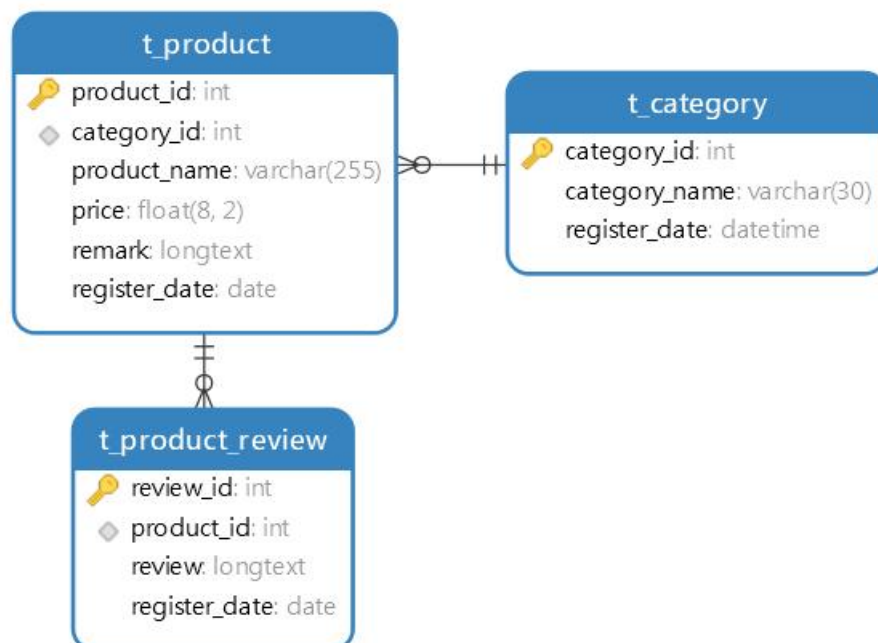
t_product

product_id: int
category_id: int
product_name: varchar(255)
price: float(8, 2)
remark: longtext
register_date: date

t_category

category_id: int
category_name: varchar(30)
register_date: datetime

t_product_review

review_id: int
product_id: int
review: longtext
register_date: date